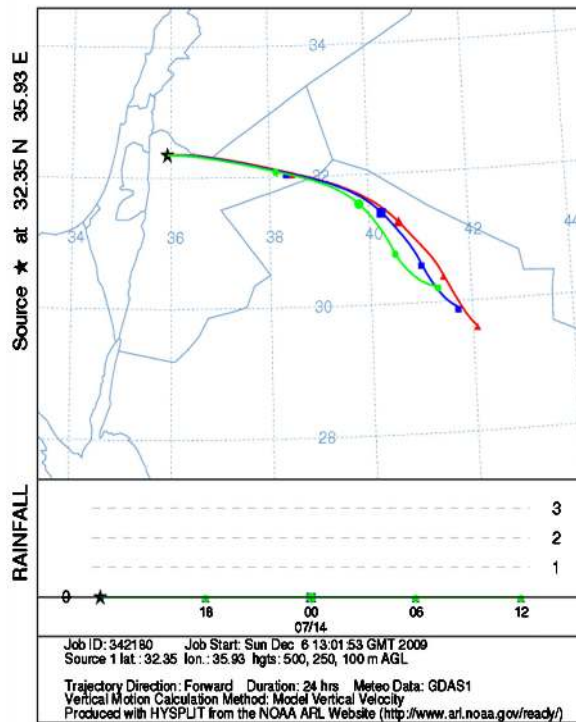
Source ★ at 32.35 N 35.93 E

34

32

44

34

36

38

40

42

30

28

RAINFALL

3

2

1

0

18

00

06

12

07/14

Job ID: 342180 Job Start: Sun Dec 6 13:01:53 GMT 2009
Source 1 lat.: 32.35 lon.: 35.93 hgts: 500, 250, 100 m AGL

Trajectory Direction: Forward Duration: 24 hrs Meteo Data: GDAS1
Vertical Motion Calculation Method: Model Vertical Velocity
Produced with HYSPLIT from the NOAA ARL Website (http://www.arl.noaa.gov/ready/)